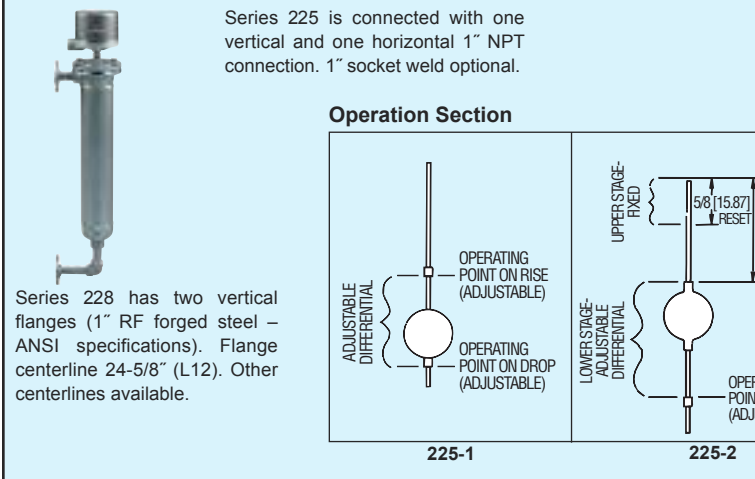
Series 225 is connected with one vertical and one horizontal 1″ NPT connection. 1″ socket weld optional.

Operation Section

Series 228 has two vertical flanges (1″ RF forged steel – ANSI specifications). Flange centerline 24-5/8″ (L12). Other centerlines available.

ADJUSTABLE DIFFERENTIAL

OPERATING POINT ON RISE (ADJUSTABLE)

OPERATING POINT ON DROP (ADJUSTABLE)

225-1

UPPER STAGE-FIXED

5/8 [15.87] RESET

LOWER STAGE-ADJUSTABLE DIFFERENTIAL

OPER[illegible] POIN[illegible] (ADJ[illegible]

225-2